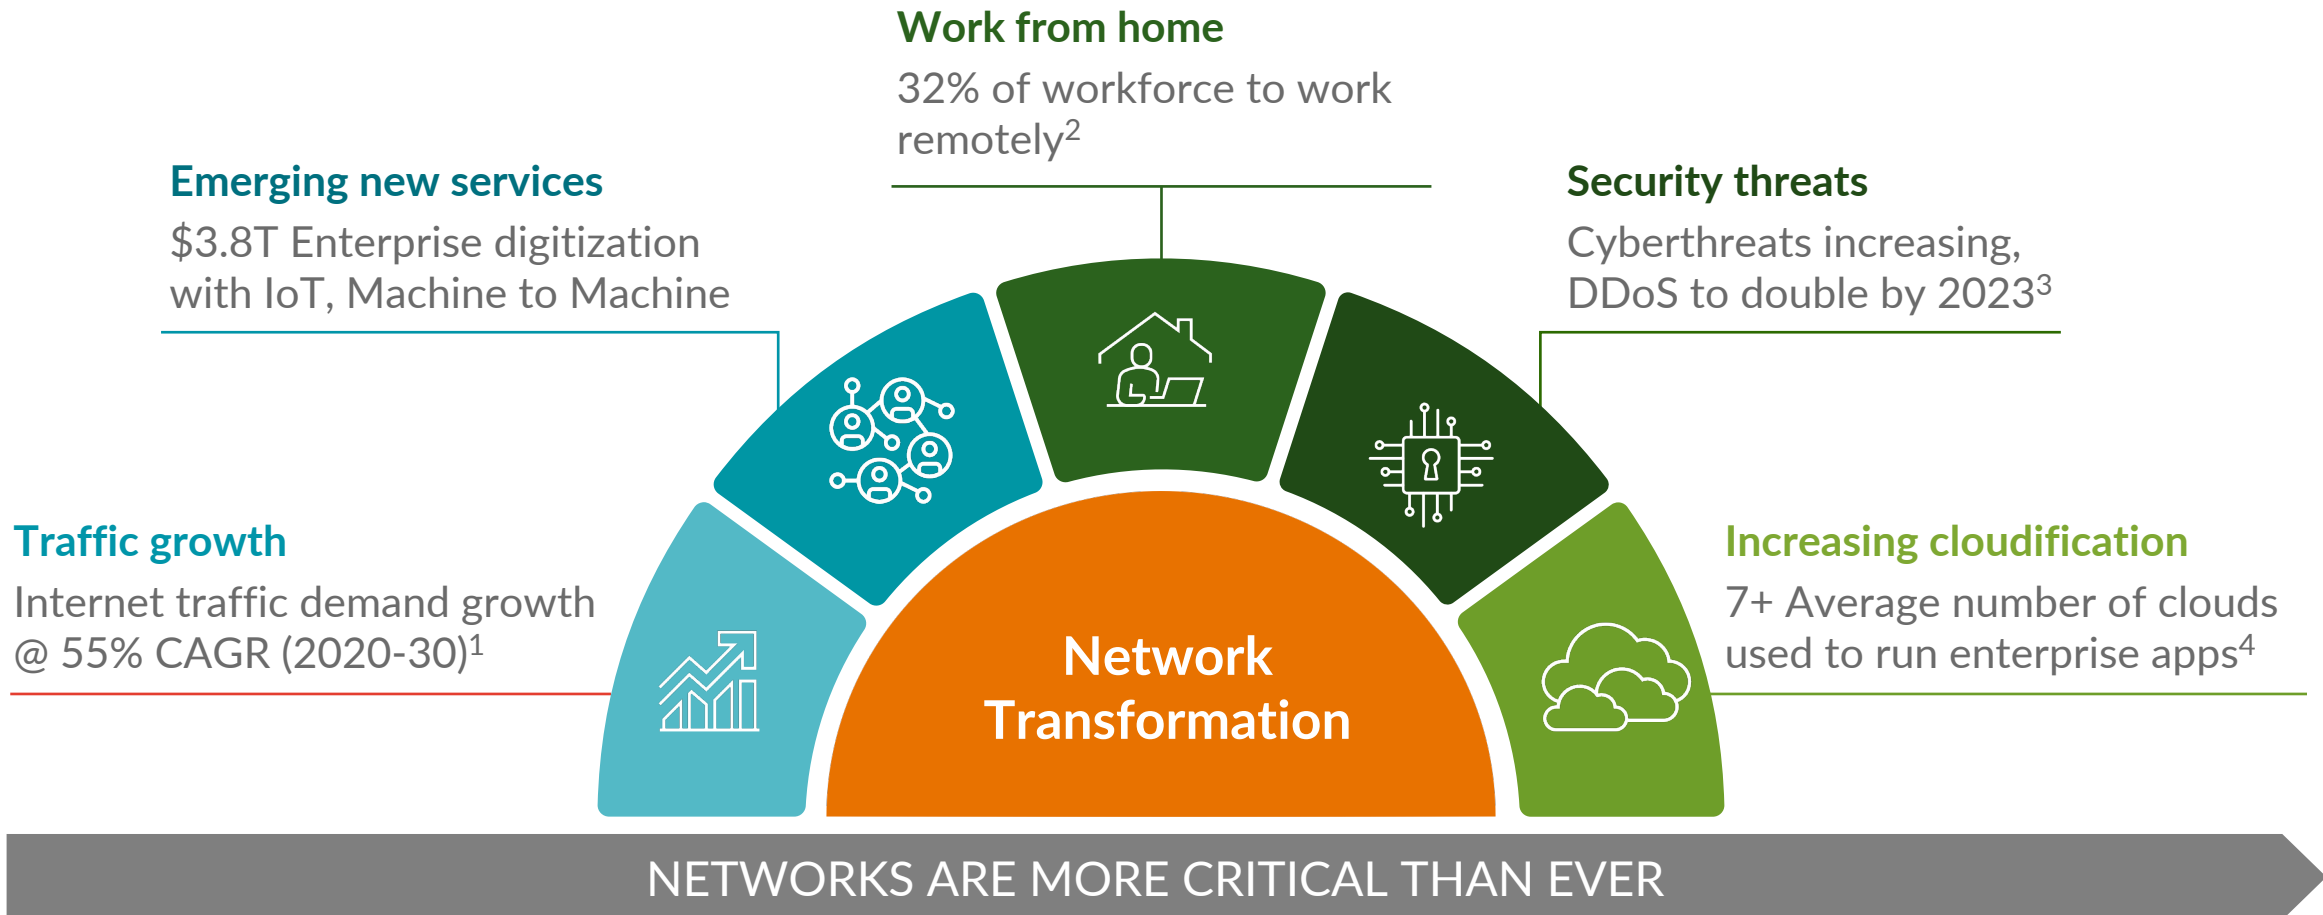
Work from home
32% of workforce to work remotely$^2$

Emerging new services
$3.8T Enterprise digitization with IoT, Machine to Machine

Security threats
Cyberthreats increasing, DDoS to double by 2023$^3$

Traffic growth
Internet traffic demand growth @ 55% CAGR (2020-30)$^1$

Increasing cloudification
7+ Average number of clouds used to run enterprise apps$^4$

Network Transformation

NETWORKS ARE MORE CRITICAL THAN EVER